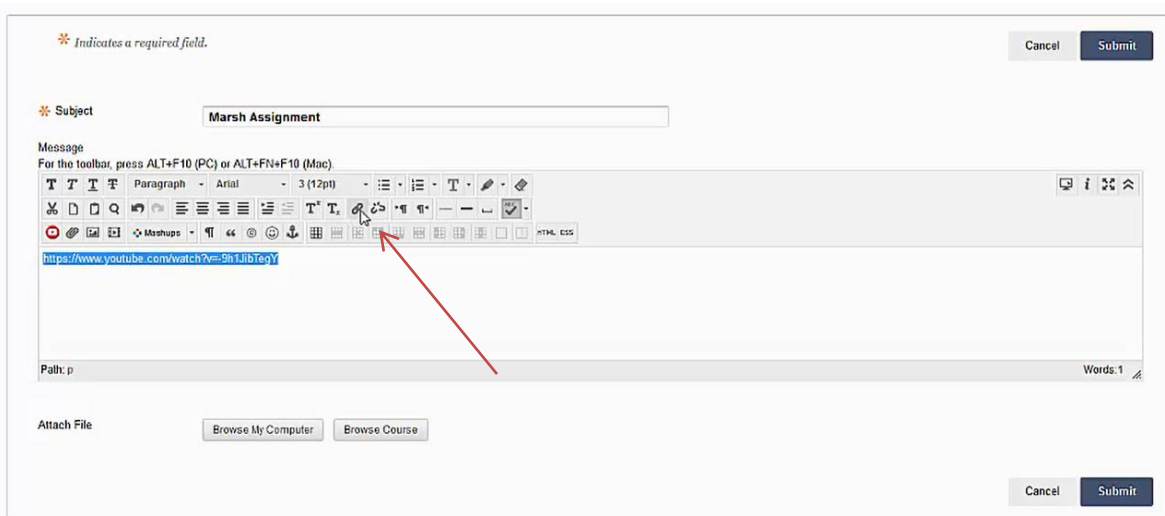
* Indicates a required field.

Cancel Submit

* Subject Marsh Assignment

Message
For the toolbar, press ALT+F10 (PC) or ALT+FN+F10 (Mac).

Paragraph Arial 3 (12pt)

Mashups

HTML CSS

https://www.youtube.com/watch?v=-9h1JibTegY

Path: p

Words:1

Attach File Browse My Computer Browse Course

Cancel Submit